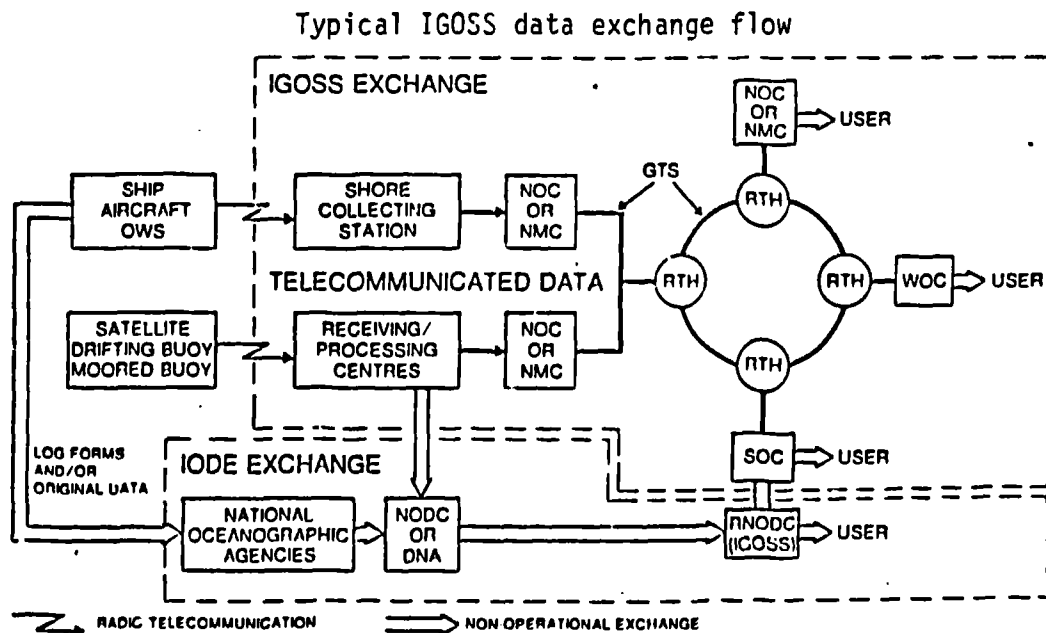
Typical IGOSS data exchange flow

IGOSS EXCHANGE

NOC OR NMC

USER

SHIP AIRCRAFT OWS

SHORE COLLECTING STATION

NOC OR NMC

GTS

RTH

TELECOMMUNICATED DATA

RTH

RTH

WOC

USER

SATELLITE DRIFTING BUOY MOORED BUOY

RECEIVING/ PROCESSING CENTRES

NOC OR NMC

RTH

LOG FORMS AND/OR ORIGINAL DATA

IODE EXCHANGE

SOC

USER

NATIONAL OCEANOGRAPHIC AGENCIES

NODC OR DNA

RNODC (IGOSS)

USER

RADIO TELECOMMUNICATION

NON-OPERATIONAL EXCHANGE